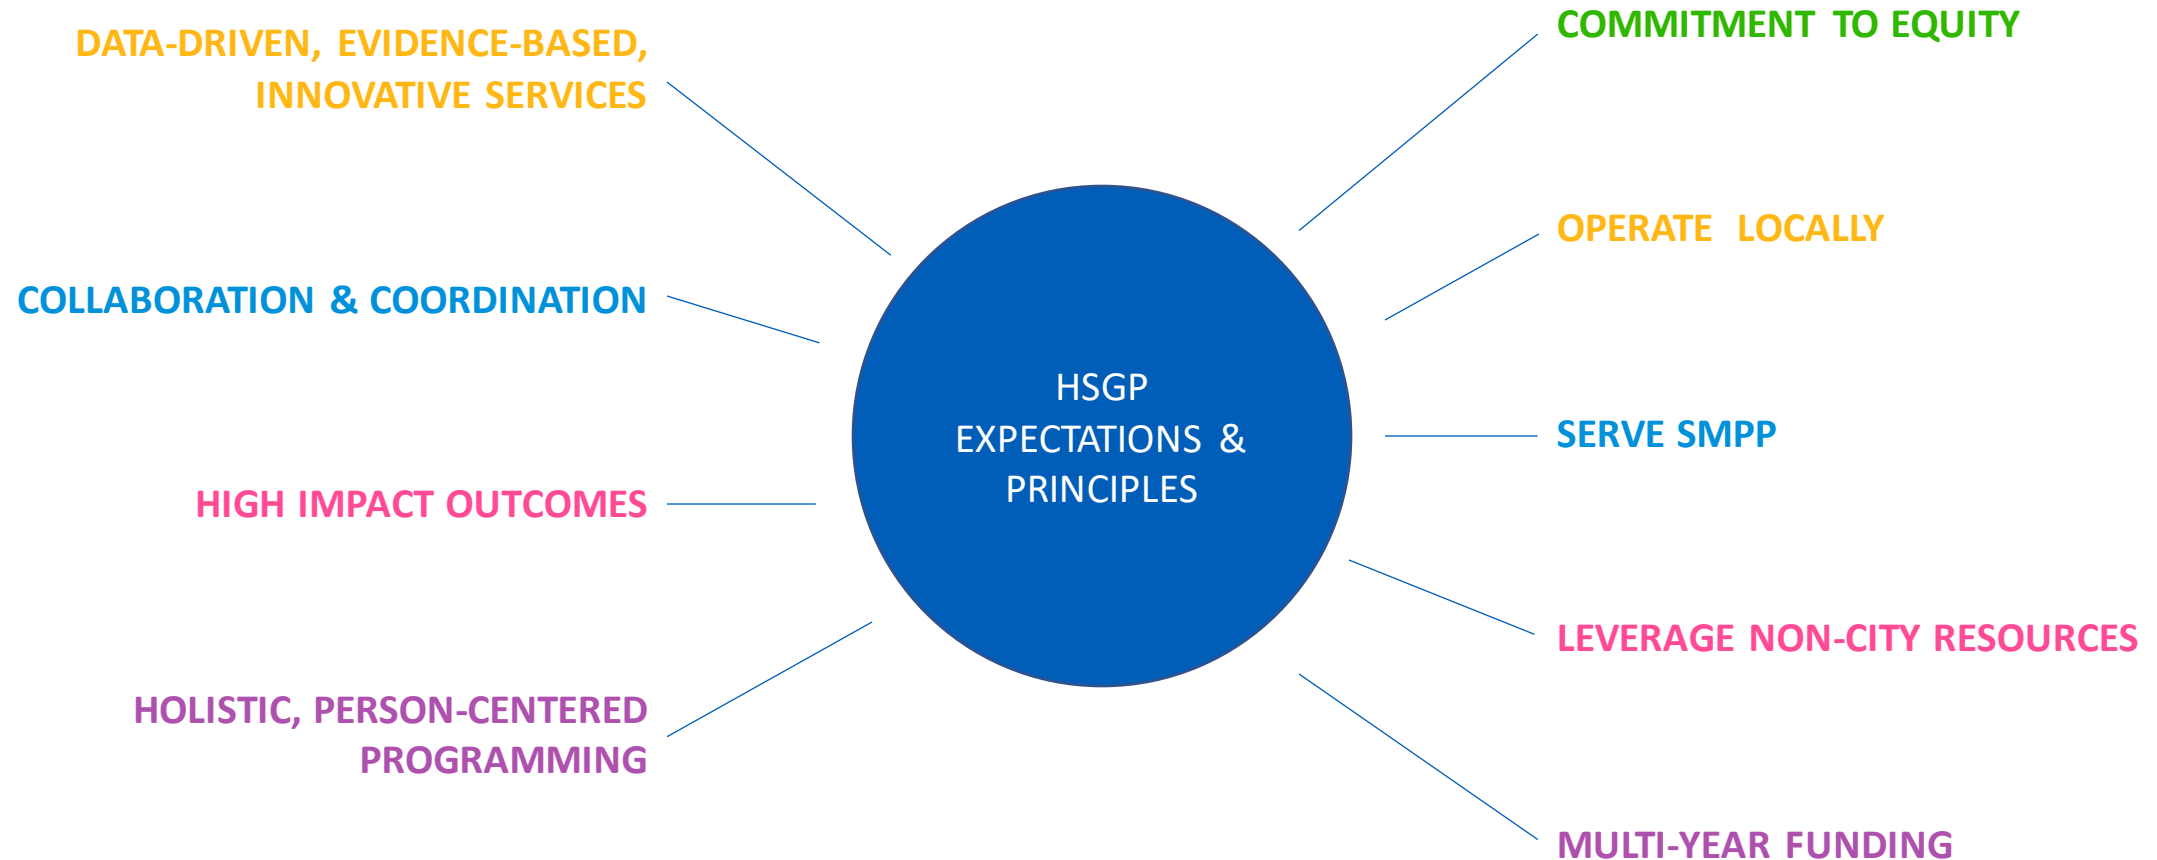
DATA-DRIVEN, EVIDENCE-BASED, INNOVATIVE SERVICES

COMMITMENT TO EQUITY

OPERATE LOCALLY

COLLABORATION & COORDINATION

HSGP
EXPECTATIONS &
PRINCIPLES

SERVE SMPP

HIGH IMPACT OUTCOMES

LEVERAGE NON-CITY RESOURCES

HOLISTIC, PERSON-CENTERED PROGRAMMING

MULTI-YEAR FUNDING